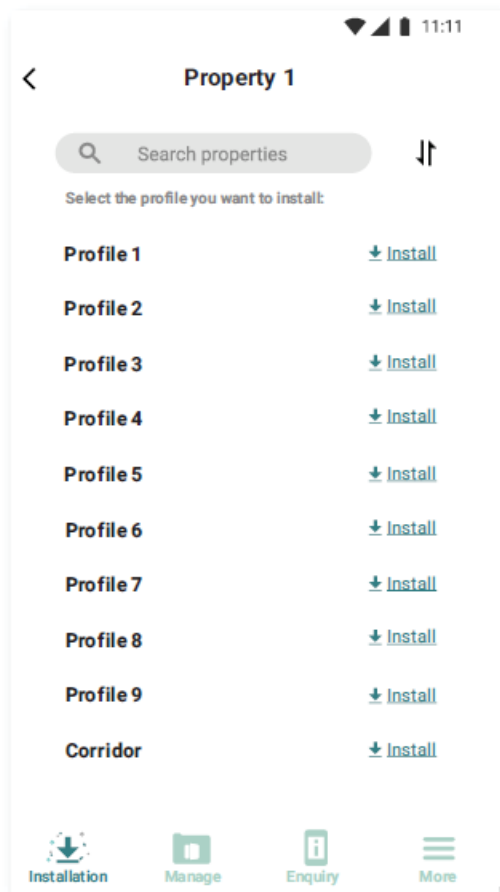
11:11

Property 1

Search properties

Select the profile you want to install:

Profile 1 Install

Profile 2 Install

Profile 3 Install

Profile 4 Install

Profile 5 Install

Profile 6 Install

Profile 7 Install

Profile 8 Install

Profile 9 Install

Corridor Install

Installation Manage Enquiry More